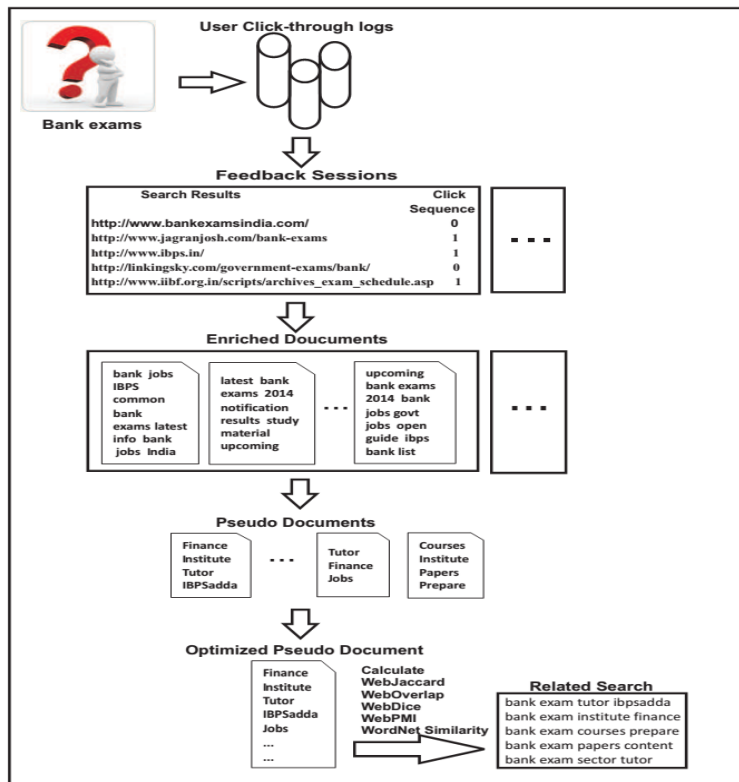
Bank exams

User Click-through logs

Feedback Sessions

| Search Results | Click Sequence |
|---|---|
| http://www.bankexamsindia.com/ | 0 |
| http://www.jagranjosh.com/bank-exams | 1 |
| http://www.ibps.in/ | 1 |
| http://linkingsky.com/government-exams/bank/ | 0 |
| http://www.iibf.org.in/scripts/archives_exam_schedule.asp | 1 |

...

Enriched Doucuments

bank jobs IBPS common bank exams latest info bank jobs India

latest bank exams 2014 notification results study material upcoming

...

upcoming bank exams 2014 bank jobs govt jobs open guide ibps bank list

...

Pseudo Documents

Finance Institute Tutor IBPSadda

...

Tutor Finance Jobs

Courses Institute Papers Prepare

Optimized Pseudo Document

Finance Institute Tutor IBPSadda Jobs ... ...

Calculate WebJaccard WebOverlap WebDice WebPMI WordNet Similarity

Related Search
bank exam tutor ibpsadda
bank exam institute finance
bank exam courses prepare
bank exam papers content
bank exam sector tutor